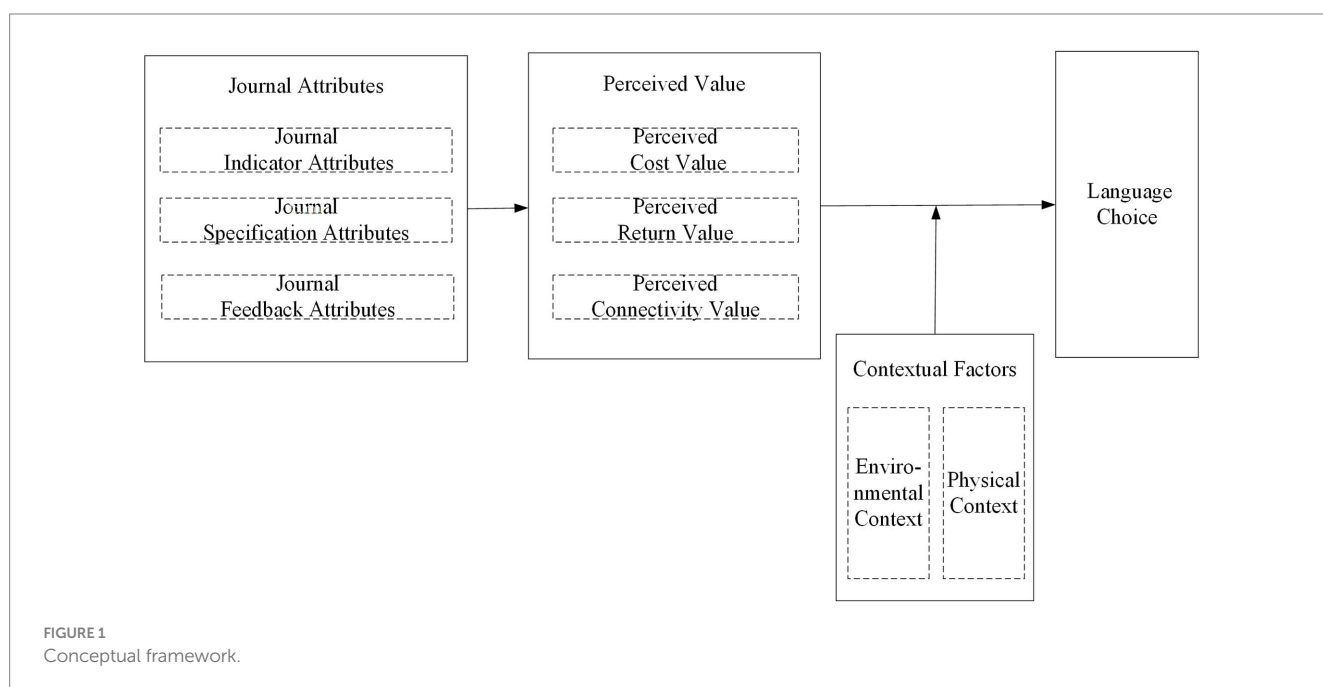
Journal Attributes

Journal Indicator Attributes

Journal Specification Attributes

Journal Feedback Attributes

Perceived Value

Perceived Cost Value

Perceived Return Value

Perceived Connectivity Value

Language Choice

Contextual Factors

Environmental Context

Physical Context

FIGURE 1
Conceptual framework.